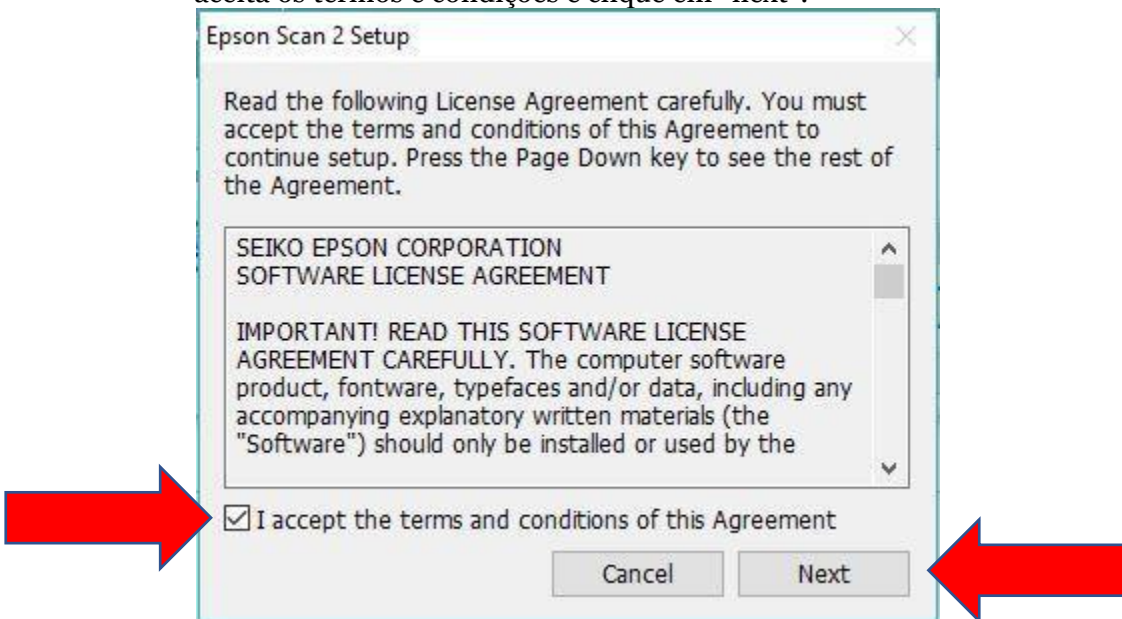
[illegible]

Epson Scan 2 Setup

Read the following License Agreement carefully. You must accept the terms and conditions of this Agreement to continue setup. Press the Page Down key to see the rest of the Agreement.

SEIKO EPSON CORPORATION
SOFTWARE LICENSE AGREEMENT

IMPORTANT! READ THIS SOFTWARE LICENSE AGREEMENT CAREFULLY. The computer software product, fontware, typefaces and/or data, including any accompanying explanatory written materials (the "Software") should only be installed or used by the

I accept the terms and conditions of this Agreement

Cancel

Next